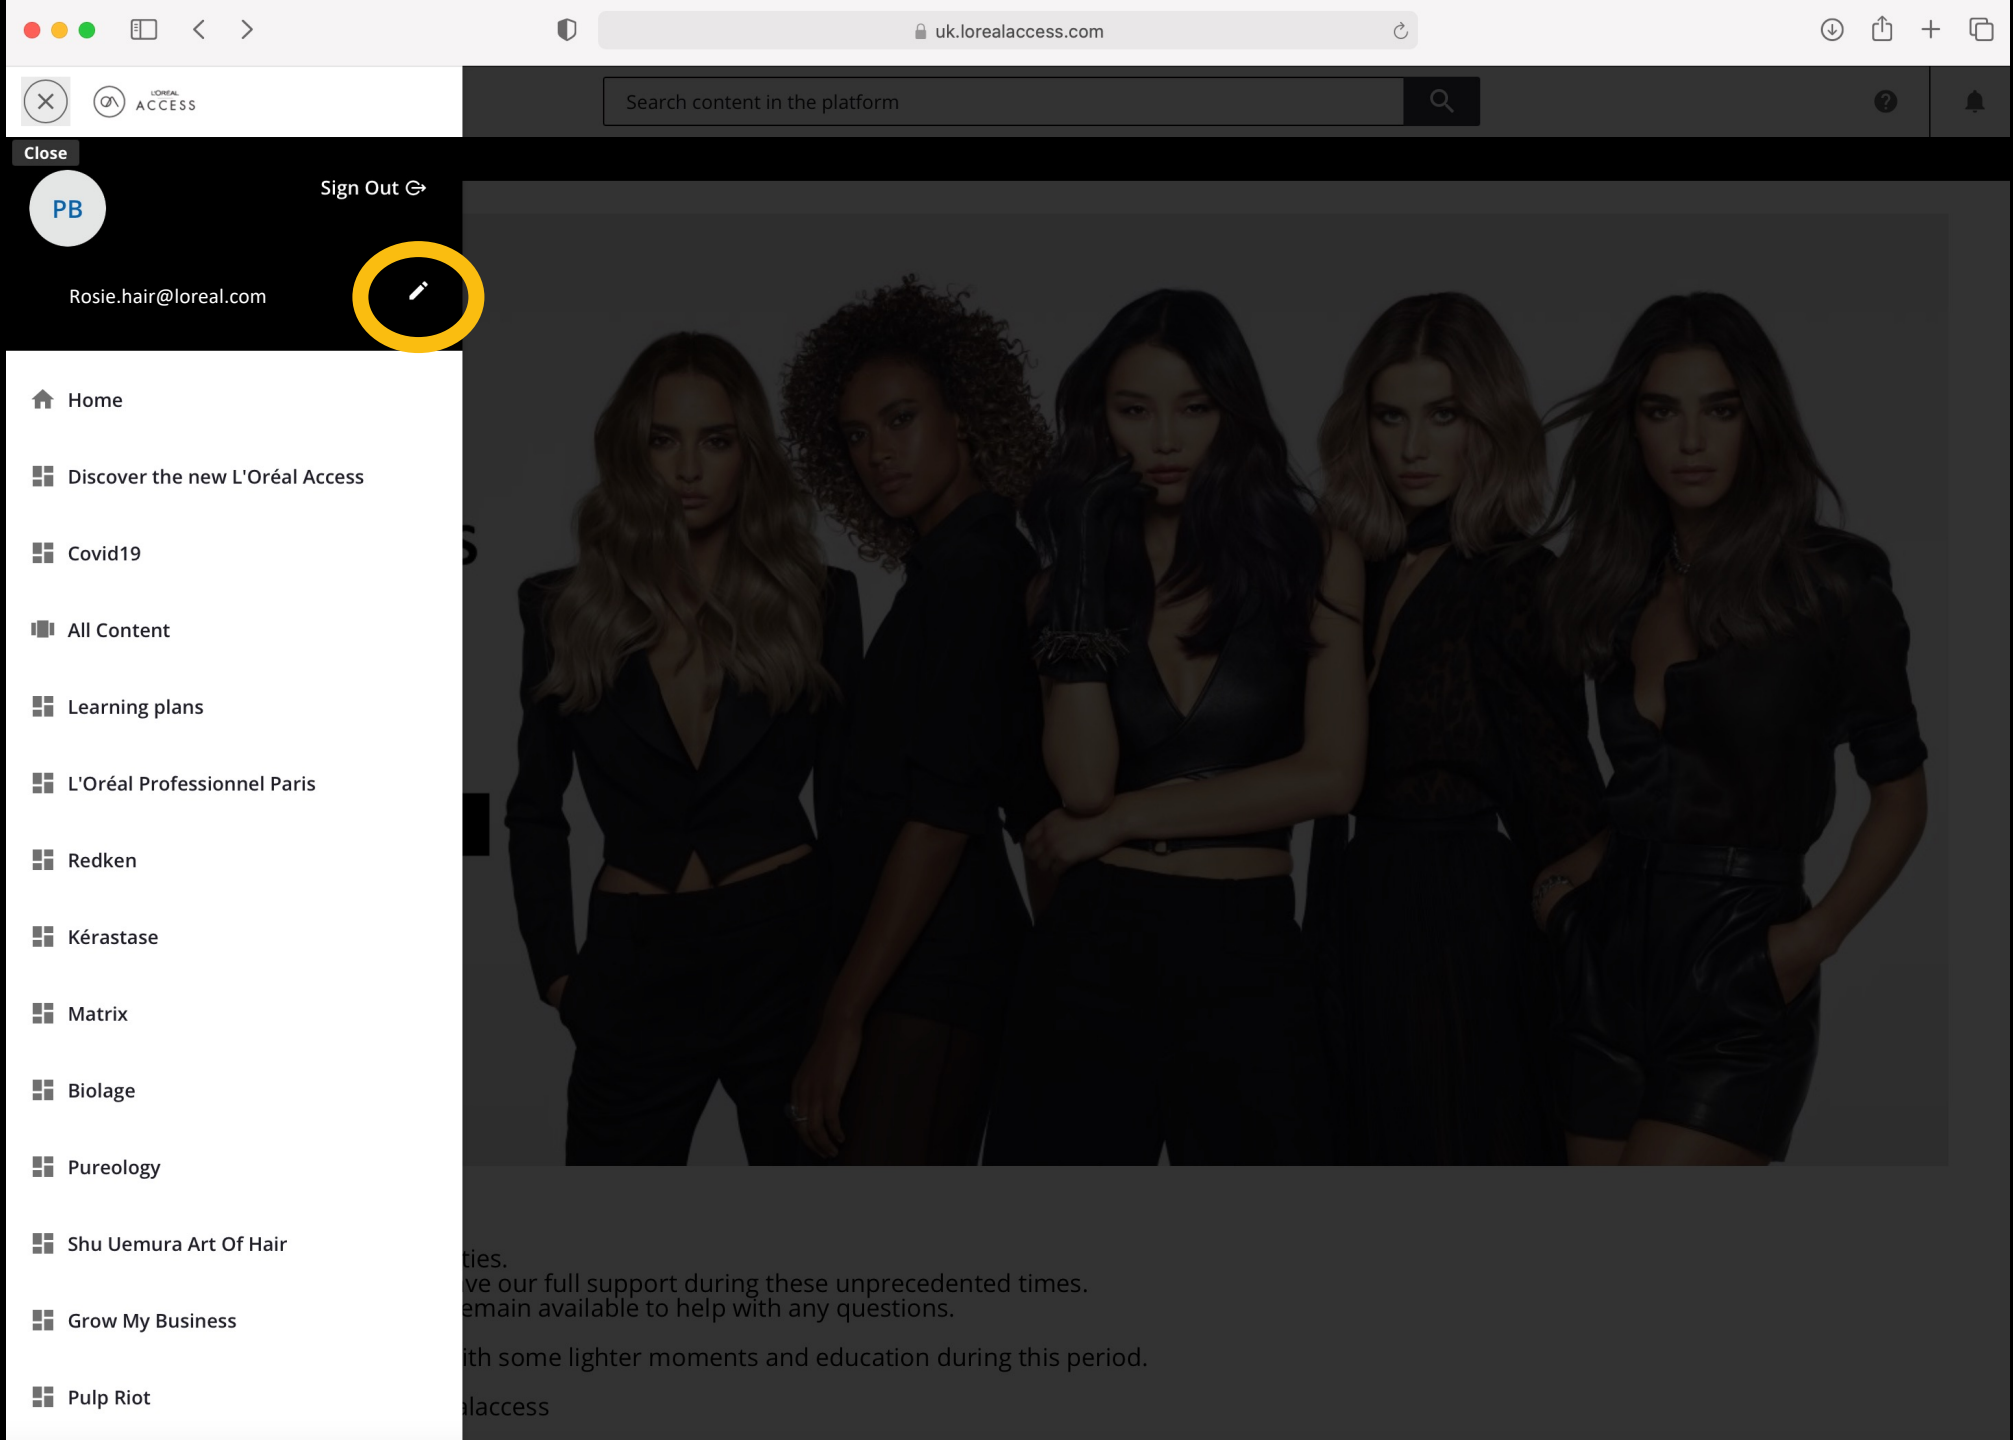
uk.lorealaccess.com

L'ORÉAL ACCESS

Search content in the platform

Close

PB

Sign Out

Rosie.hair@loreal.com

Home

Discover the new L'Oréal Access

Covid19

All Content

Learning plans

L'Oréal Professionnel Paris

Redken

Kérastase

Matrix

Biolage

Pureology

Shu Uemura Art Of Hair

Grow My Business

Pulp Riot

ties.
ve our full support during these unprecedented times.
emain available to help with any questions.

ith some lighter moments and education during this period.

laccess